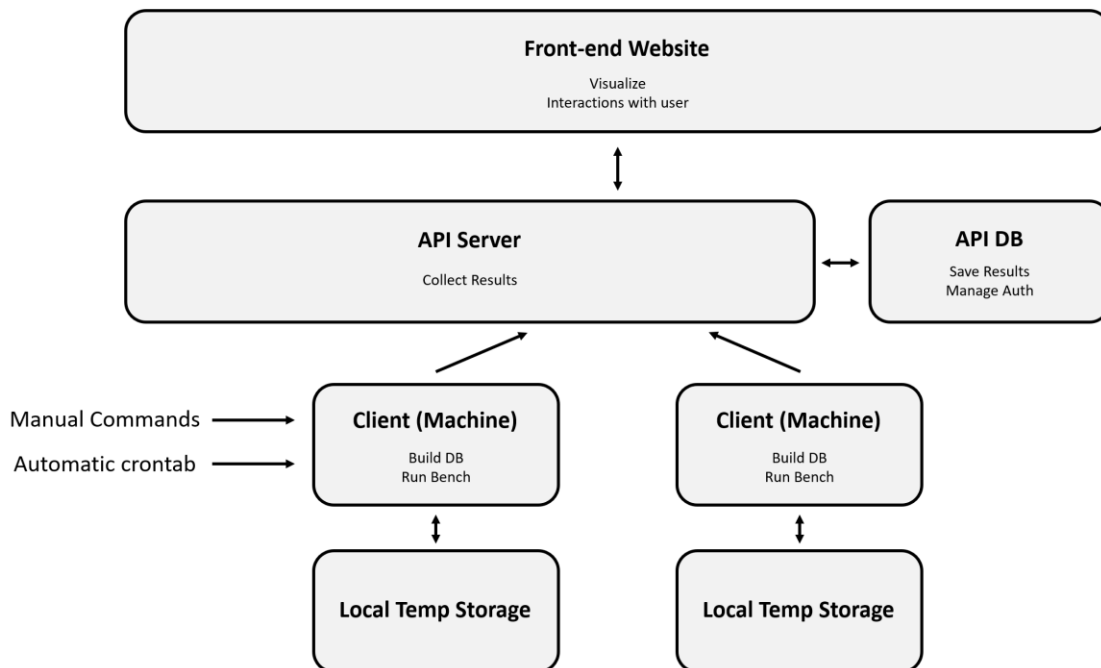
Front-end Website
Visualize
Interactions with user

API Server
Collect Results

API DB
Save Results
Manage Auth

Manual Commands
Automatic crontab

Client (Machine)
Build DB
Run Bench

Client (Machine)
Build DB
Run Bench

Local Temp Storage

Local Temp Storage